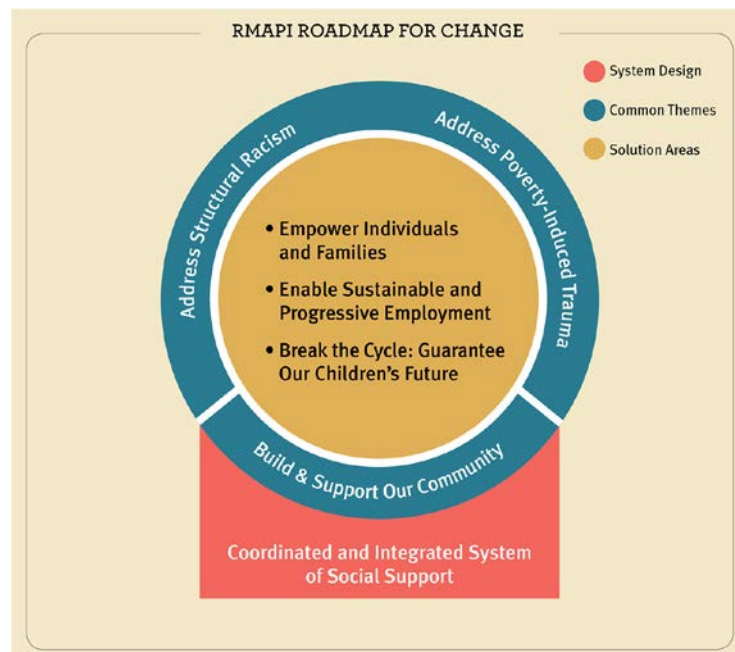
RMAPI ROADMAP FOR CHANGE

System Design

Common Themes

Solution Areas

Address Structural Racism

Address Poverty-Induced Trauma

• Empower Individuals and Families

• Enable Sustainable and Progressive Employment

• Break the Cycle: Guarantee Our Children's Future

Build & Support Our Community

Coordinated and Integrated System of Social Support